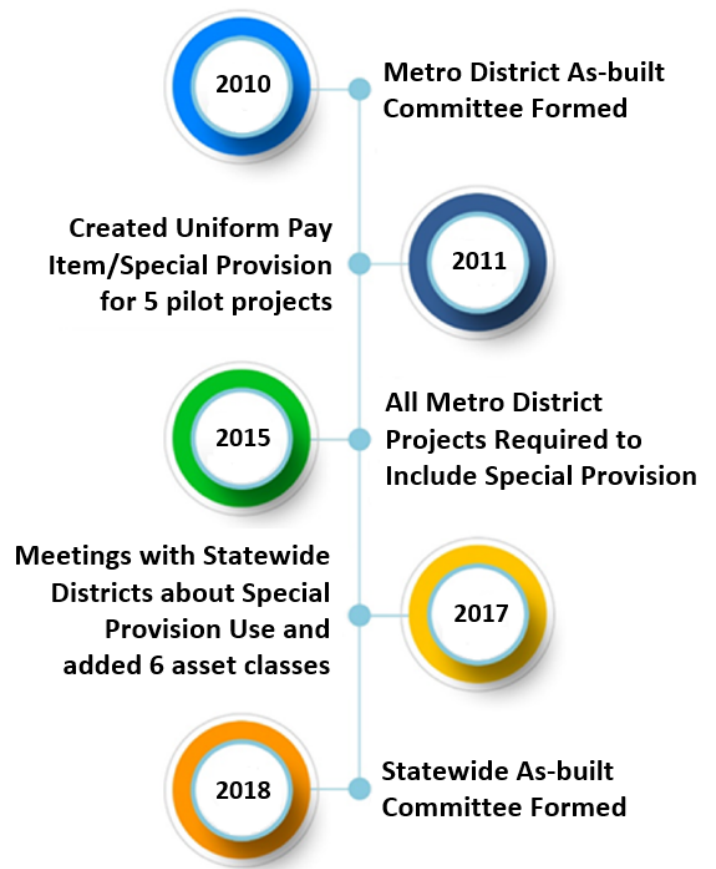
2010

Metro District As-built Committee Formed

Created Uniform Pay Item/Special Provision for 5 pilot projects

2011

2015

All Metro District Projects Required to Include Special Provision

Meetings with Statewide Districts about Special Provision Use and added 6 asset classes

2017

2018

Statewide As-built Committee Formed